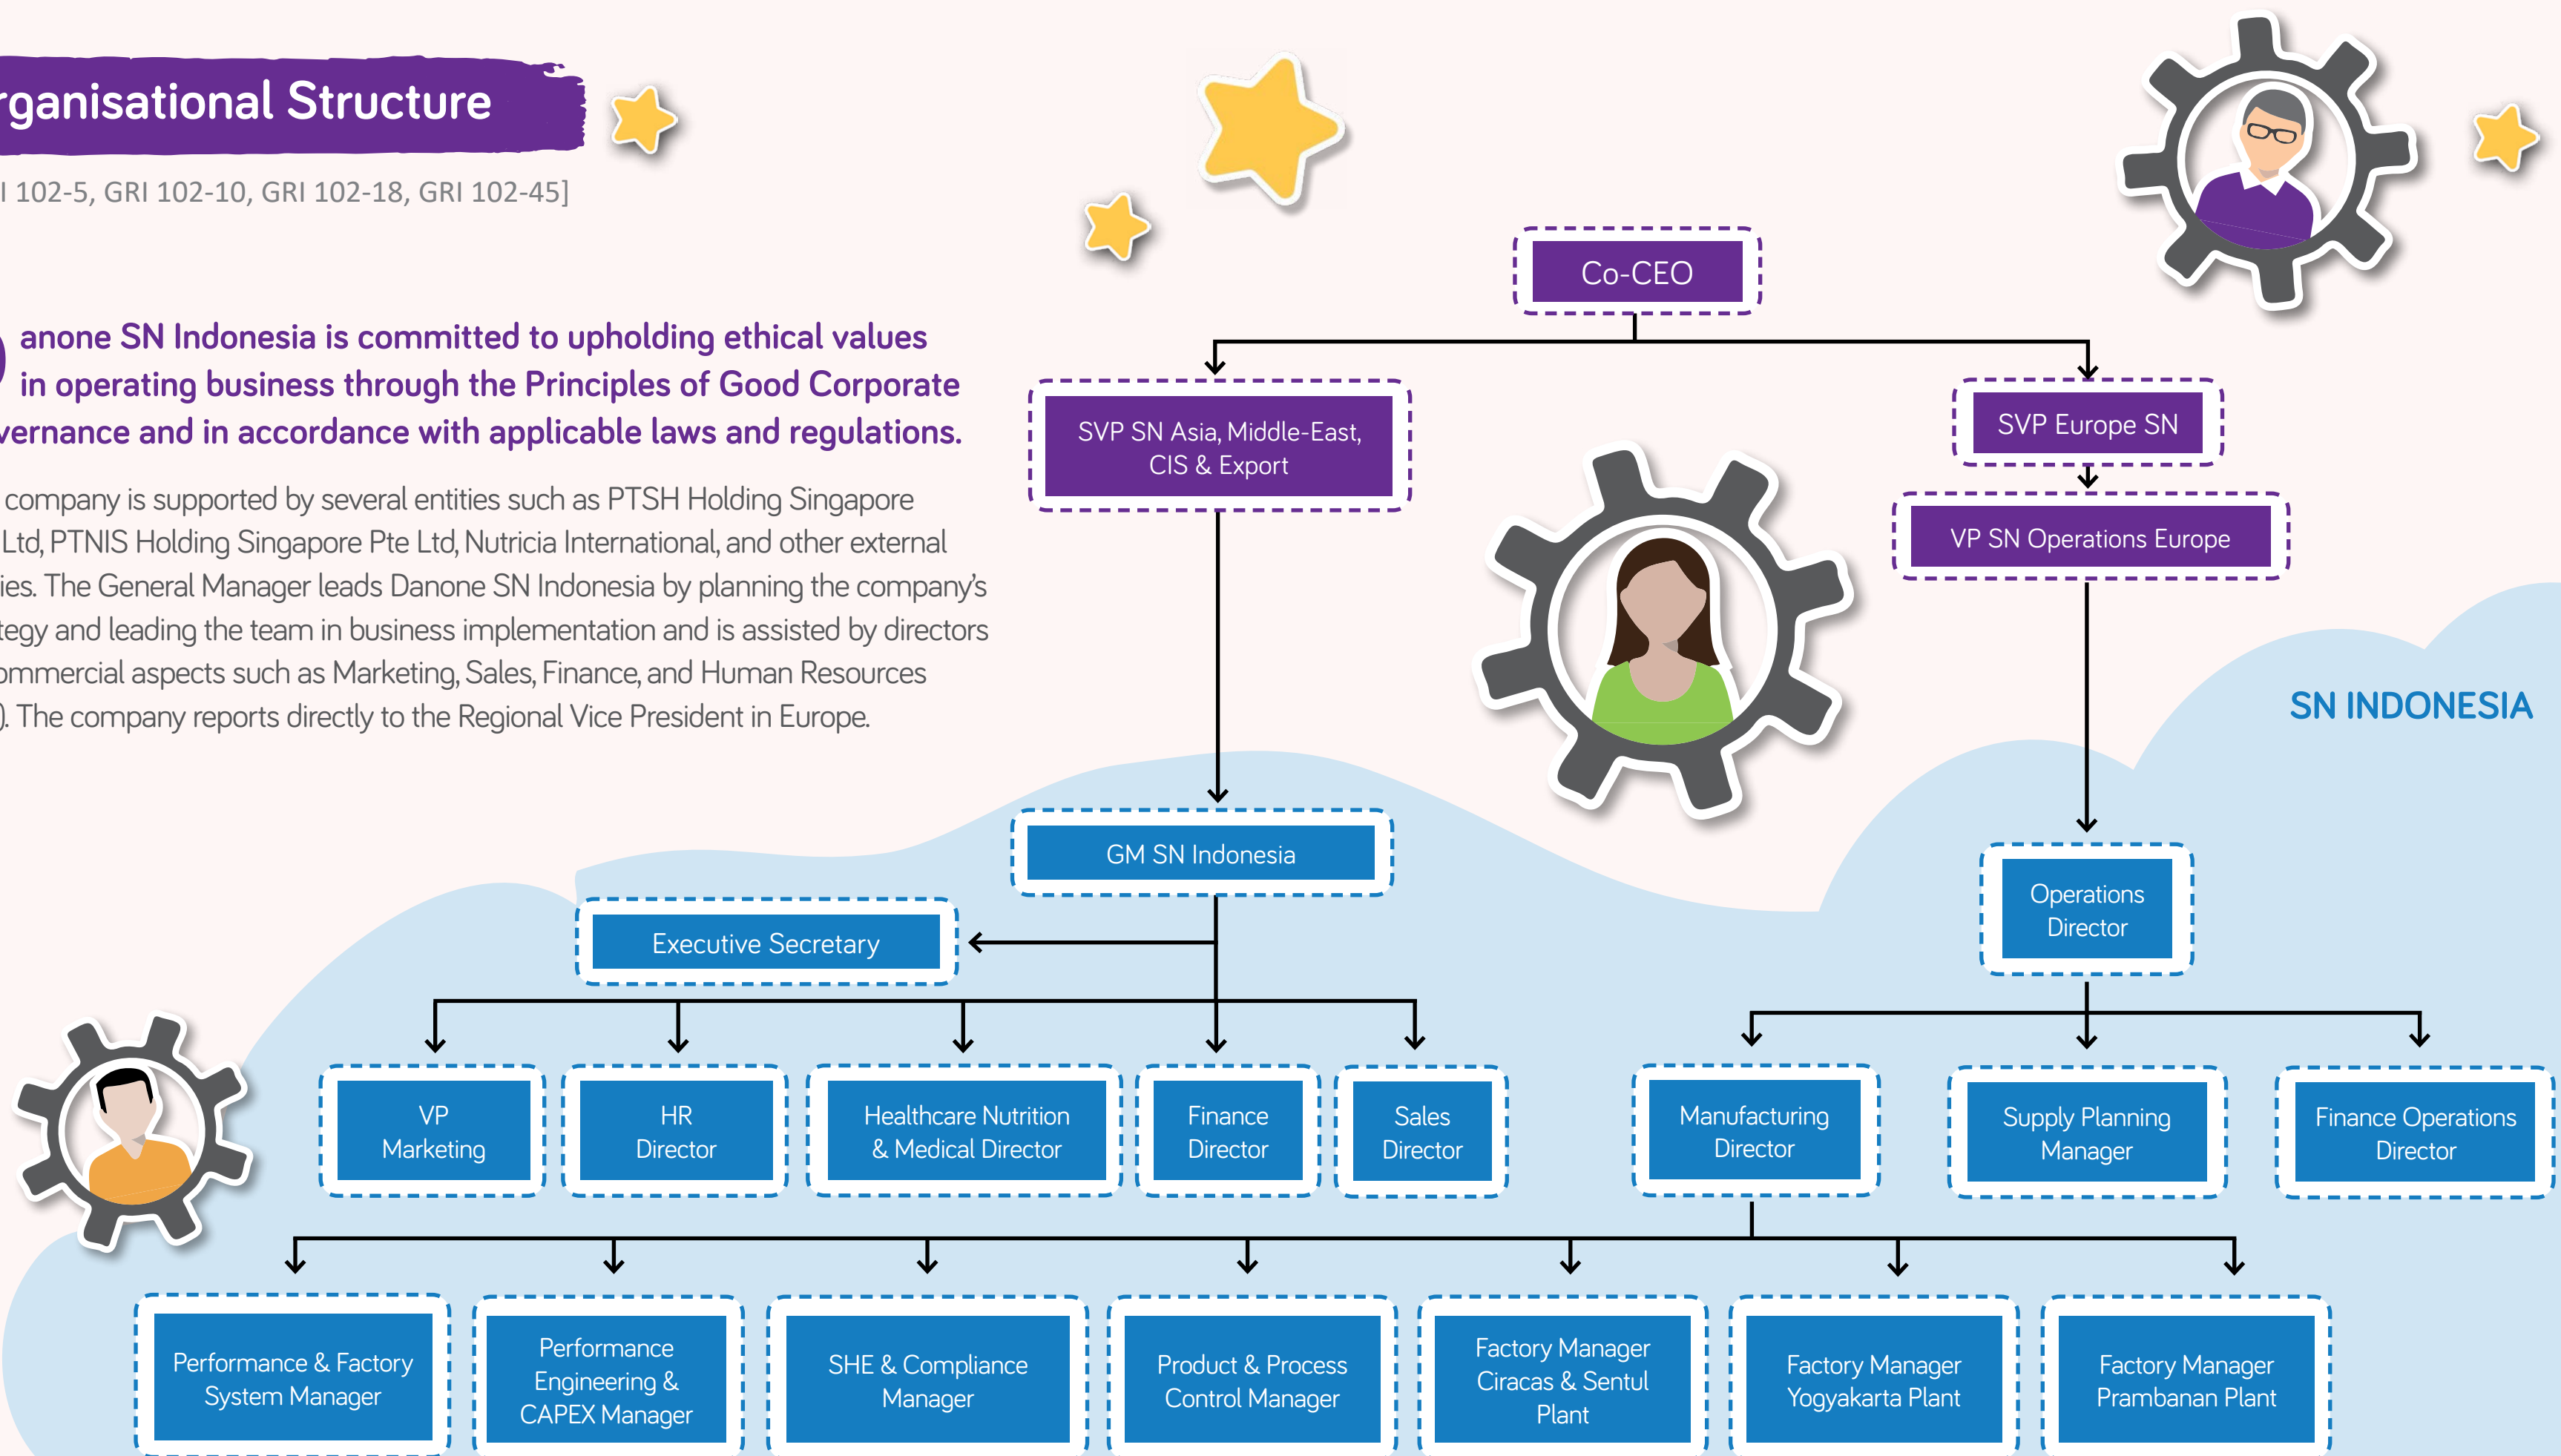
rganisational Structure

I 102-5, GRI 102-10, GRI 102-18, GRI 102-45]

anone SN Indonesia is committed to upholding ethical values in operating business through the Principles of Good Corporate vernance and in accordance with applicable laws and regulations.

company is supported by several entities such as PTSH Holding Singapore Ltd, PTNIS Holding Singapore Pte Ltd, Nutricia International, and other external ies. The General Manager leads Danone SN Indonesia by planning the company's tegy and leading the team in business implementation and is assisted by directors ommercial aspects such as Marketing, Sales, Finance, and Human Resources ). The company reports directly to the Regional Vice President in Europe.

Co-CEO

SVP SN Asia, Middle-East, CIS & Export

SVP Europe SN

VP SN Operations Europe

SN INDONESIA

GM SN Indonesia

Executive Secretary

Operations Director

VP Marketing

HR Director

Healthcare Nutrition & Medical Director

Finance Director

Sales Director

Manufacturing Director

Supply Planning Manager

Finance Operations Director

Performance & Factory System Manager

Performance Engineering & CAPEX Manager

SHE & Compliance Manager

Product & Process Control Manager

Factory Manager Ciracas & Sentul Plant

Factory Manager Yogyakarta Plant

Factory Manager Prambanan Plant